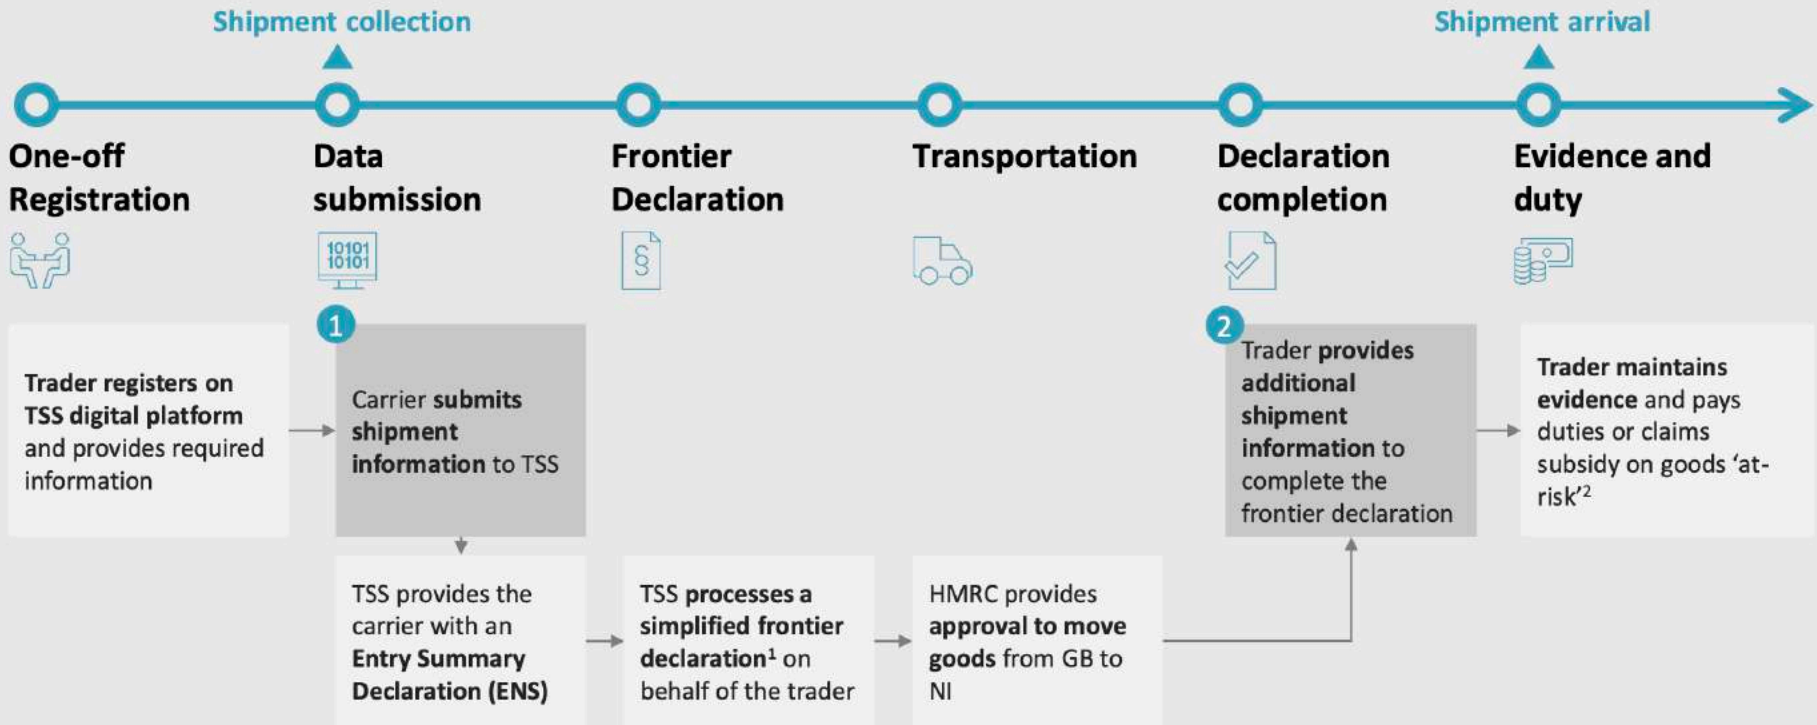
Shipment collection

Shipment arrival

One-off Registration

Data submission

Frontier Declaration

Transportation

Declaration completion

Evidence and duty

10101 10101

§

1

2

Trader registers on TSS digital platform and provides required information

Carrier submits shipment information to TSS

Trader provides additional shipment information to complete the frontier declaration

Trader maintains evidence and pays duties or claims subsidy on goods 'at-risk'$^2$

TSS provides the carrier with an Entry Summary Declaration (ENS)

TSS processes a simplified frontier declaration$^1$ on behalf of the trader

HMRC provides approval to move goods from GB to NI